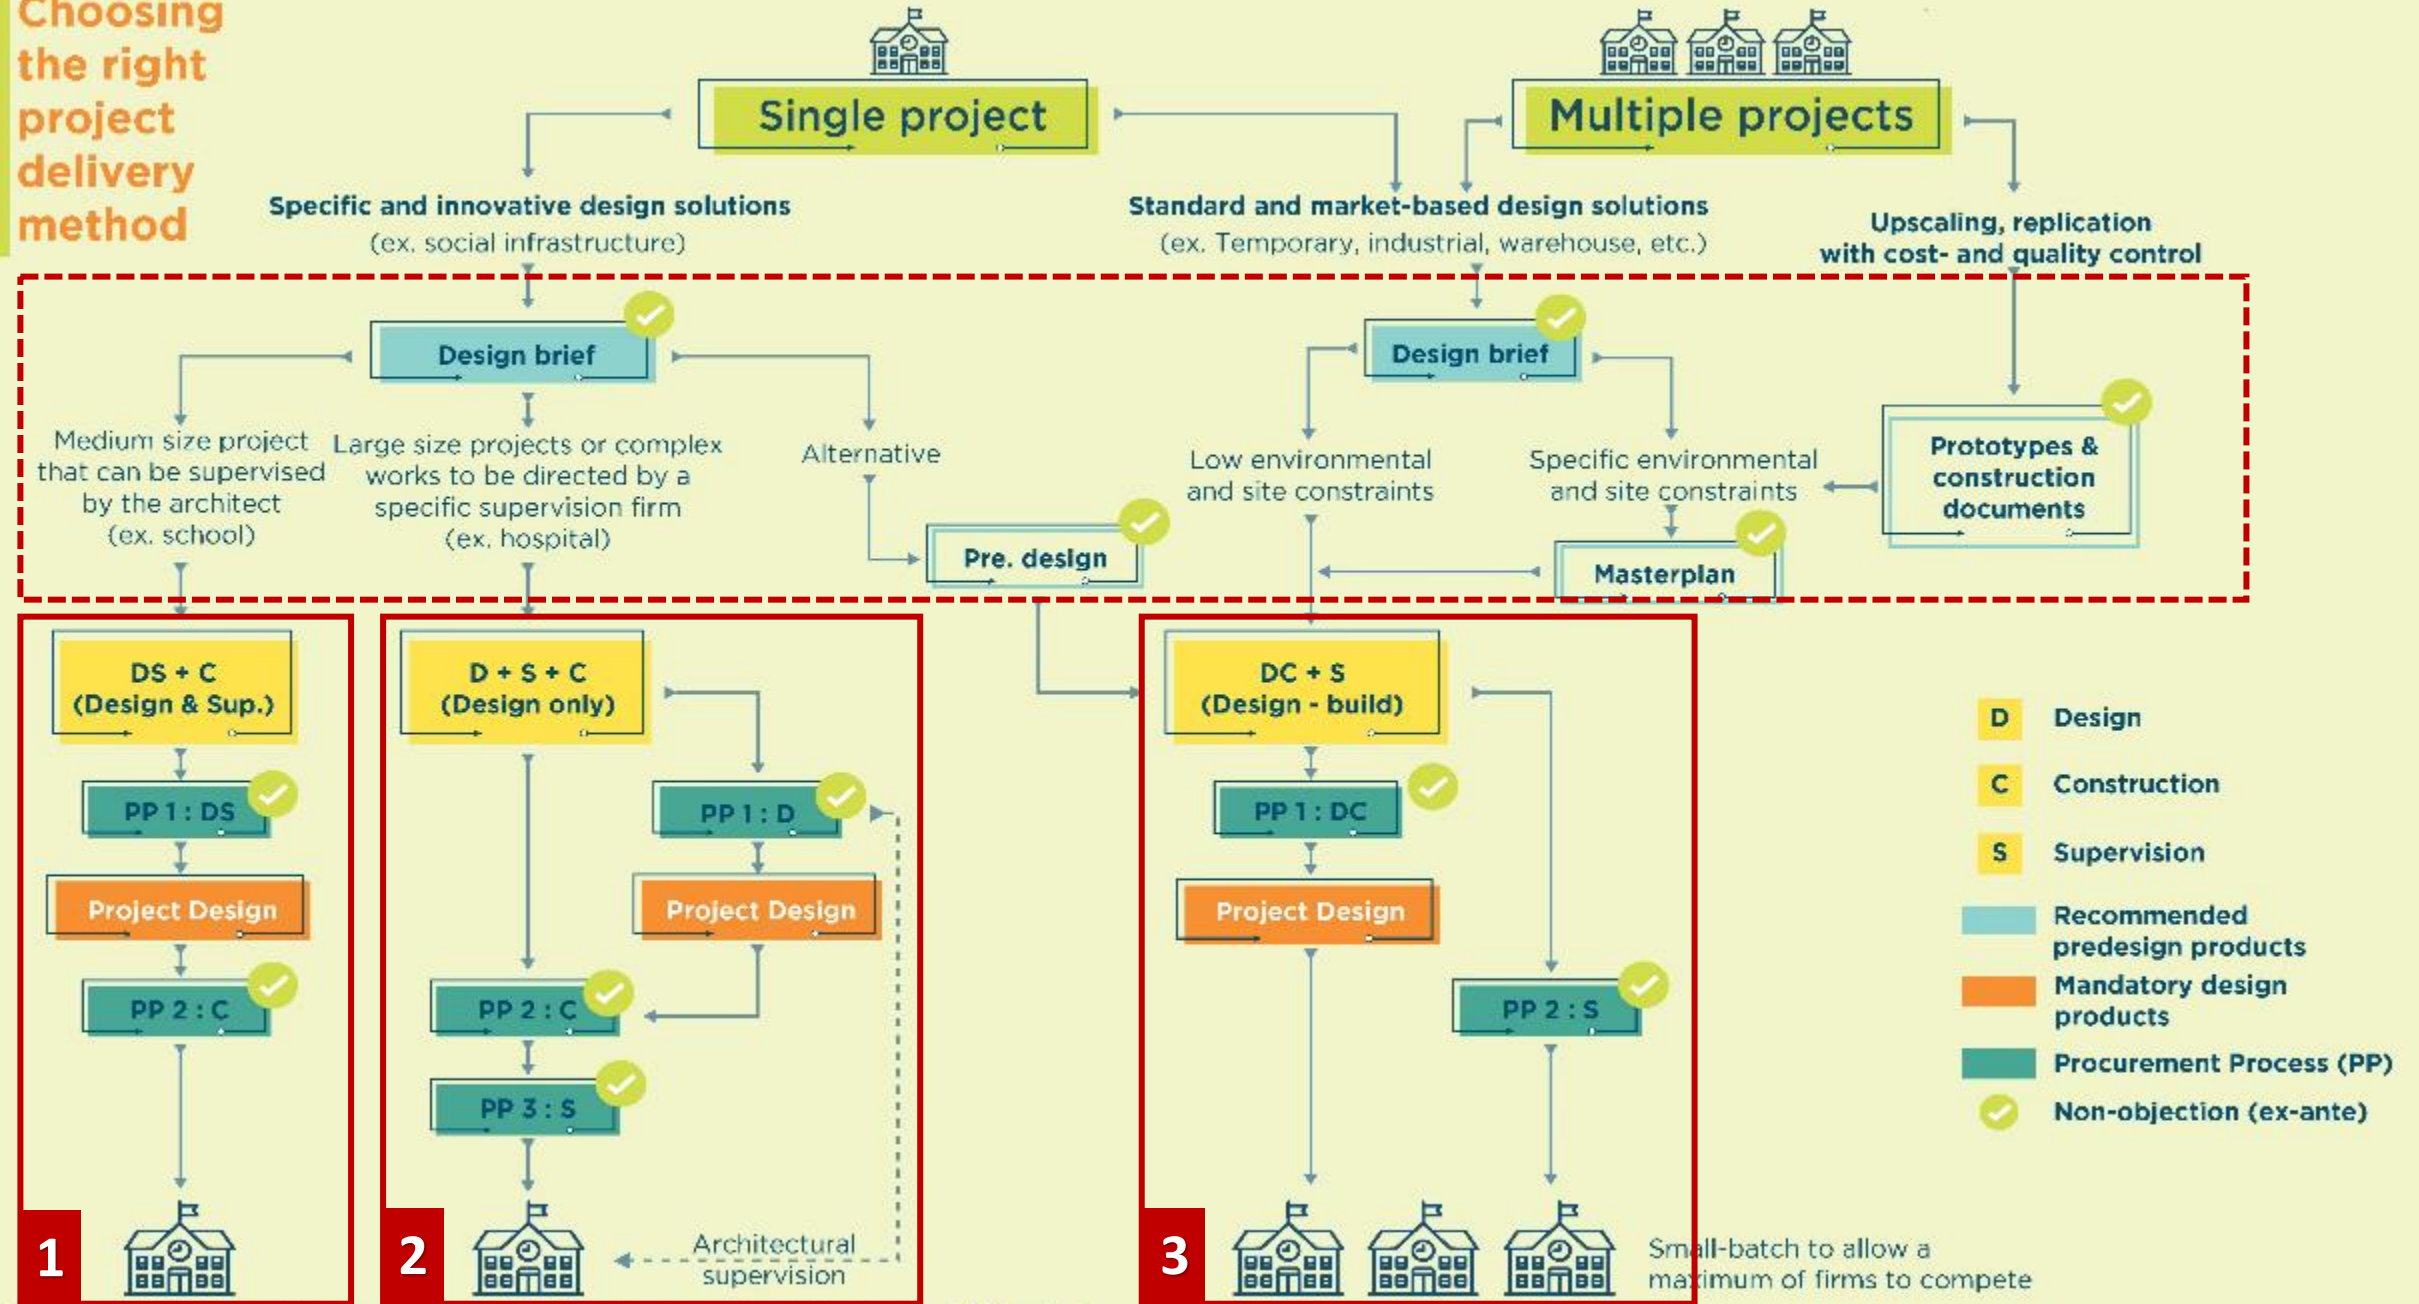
Choosing the right project delivery method

Single project

Multiple projects

Specific and innovative design solutions
(ex. social infrastructure)

Standard and market-based design solutions
(ex. Temporary, industrial, warehouse, etc.)

Upscaling, replication with cost- and quality control

Design brief

Design brief

Medium size project that can be supervised by the architect (ex. school)

Large size projects or complex works to be directed by a specific supervision firm (ex. hospital)

Alternative

Low environmental and site constraints

Specific environmental and site constraints

Prototypes & construction documents

Pre. design

Masterplan

DS + C
(Design & Sup.)

PP 1 : DS

Project Design

PP 2 : C

1

D + S + C
(Design only)

PP 1 : D

Project Design

PP 2 : C

PP 3 : S

2

Architectural supervision

DC + S
(Design - build)

PP 1 : DC

Project Design

PP 2 : S

3

Small-batch to allow a maximum of firms to compete

D Design

C Construction

S Supervision

Recommended predesign products

Mandatory design products

Procurement Process (PP)

Non-objection (ex-ante)